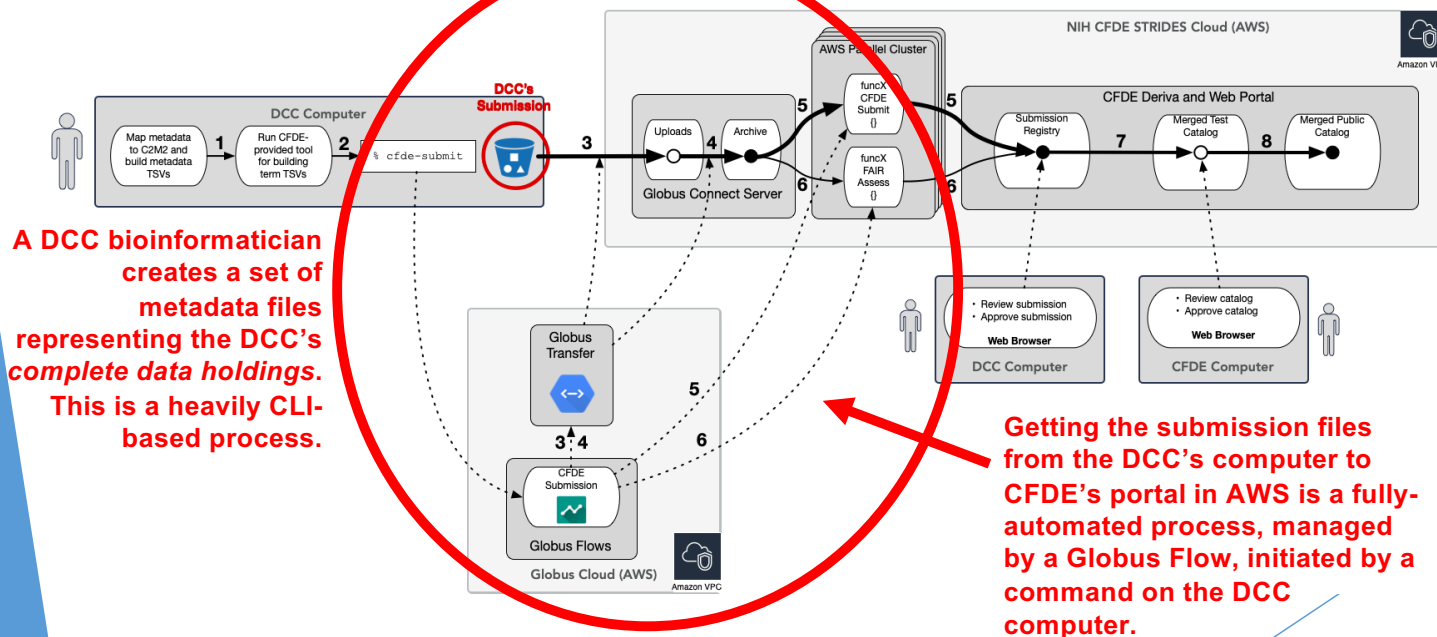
NIH CFDE STRIDES Cloud (AWS)

Amazon V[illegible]

AWS Parallel Cluster

DCC Computer

DCC's Submission

Map metadata to C2M2 and build metadata TSVs

1

Run CFDE-provided tool for building term TSVs

2

% cfde-submit

3

Uploads

4

Archive

Globus Connect Server

5

6

funcX CFDE Submit {}

funcX FAIR Assess {}

5

6

CFDE Deriva and Web Portal

Submission Registry

7

Merged Test Catalog

8

Merged Public Catalog

A DCC bioinformatician creates a set of metadata files representing the DCC's *complete data holdings*. This is a heavily CLI-based process.

• Review submission
• Approve submission

Web Browser

DCC Computer

• Review catalog
• Approve catalog

Web Browser

CFDE Computer

Globus Transfer

5

3 4

6

CFDE Submission

Globus Flows

Globus Cloud (AWS)

Amazon VPC

Getting the submission files from the DCC's computer to CFDE's portal in AWS is a fully-automated process, managed by a Globus Flow, initiated by a command on the DCC computer.